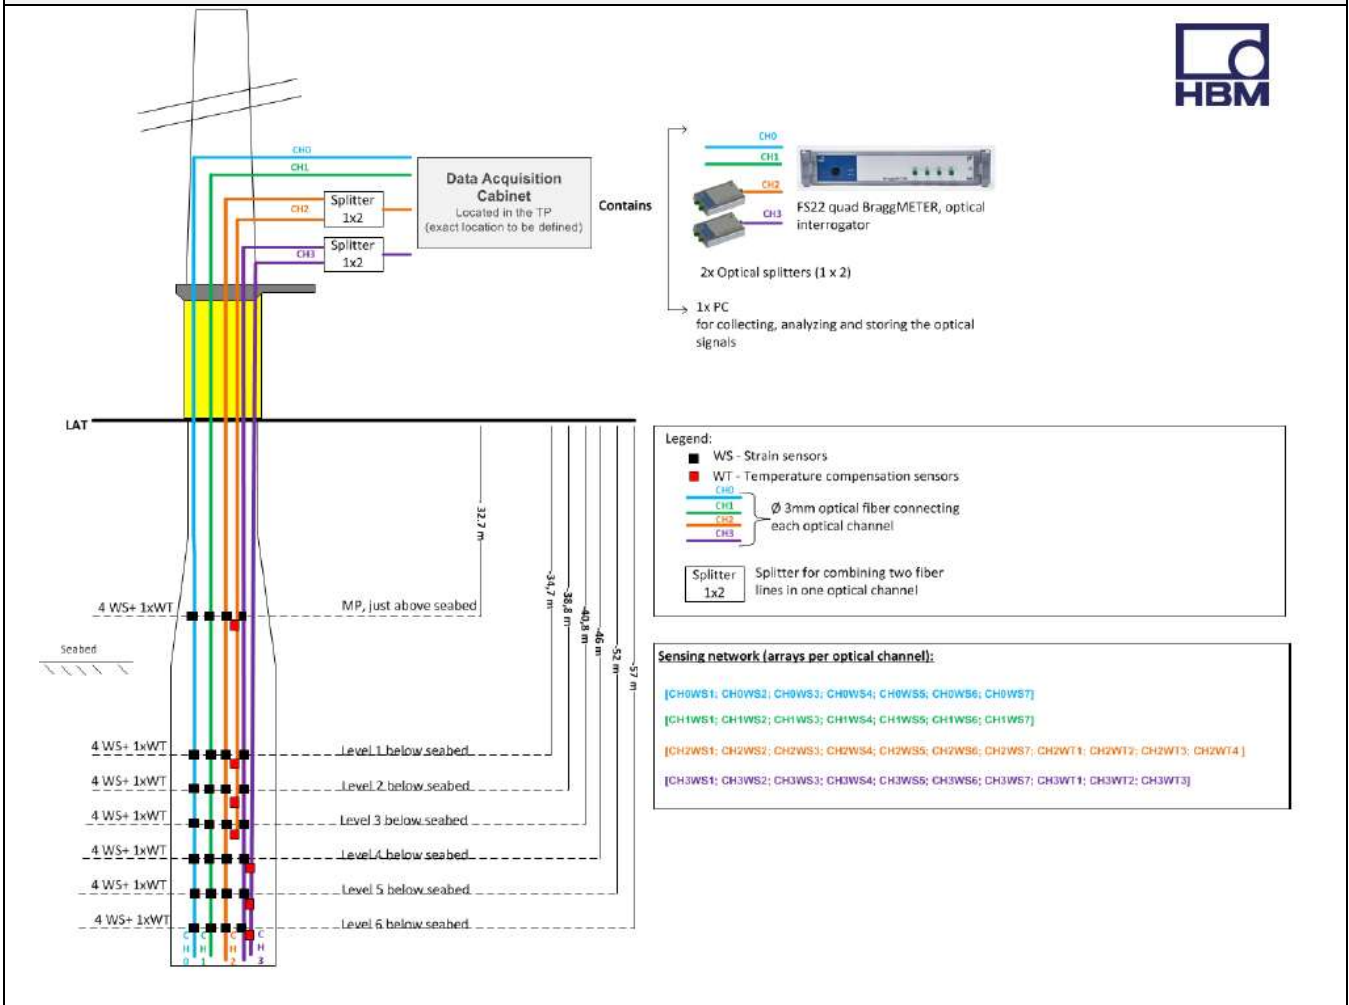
HBM

CH0
CH1
CH2
Splitter 1x2
CH3
Splitter 1x2

Data Acquisition Cabinet
Located in the TP
(exact location to be defined)

Contains

CH0
CH1
CH2
CH3
FS22 quad BraggMETER, optical interrogator

2x Optical splitters (1 x 2)

1x PC
for collecting, analyzing and storing the optical signals

LAT

32,7 m
34,7 m
38,8 m
40,8 m
46 m
52 m
57 m

Legend:
WS - Strain sensors
WT - Temperature compensation sensors
CH0
CH1
CH2
CH3
Ø 3mm optical fiber connecting each optical channel

Splitter 1x2
Splitter for combining two fiber lines in one optical channel

Sensing network (arrays per optical channel):

[CH0WS1; CH0WS2; CH0WS3; CH0WS4; CH0WS5; CH0WS6; CH0WS7]
[CH1WS1; CH1WS2; CH1WS3; CH1WS4; CH1WS5; CH1WS6; CH1WS7]
[CH2WS1; CH2WS2; CH2WS3; CH2WS4; CH2WS5; CH2WS6; CH2WS7; CH2WT1; CH2WT2; CH2WT3; CH2WT4 ]
[CH3WS1; CH3WS2; CH3WS3; CH3WS4; CH3WS5; CH3WS6; CH3WS7; CH3WT1; CH3WT2; CH3WT3]

4 WS+ 1xWT
MP, just above seabed
Seabed
4 WS+ 1xWT
Level 1 below seabed
4 WS+ 1xWT
Level 2 below seabed
4 WS+ 1xWT
Level 3 below seabed
4 WS+ 1xWT
Level 4 below seabed
4 WS+ 1xWT
Level 5 below seabed
4 WS+ 1xWT
Level 6 below seabed

CH0 CH1 CH2 CH3